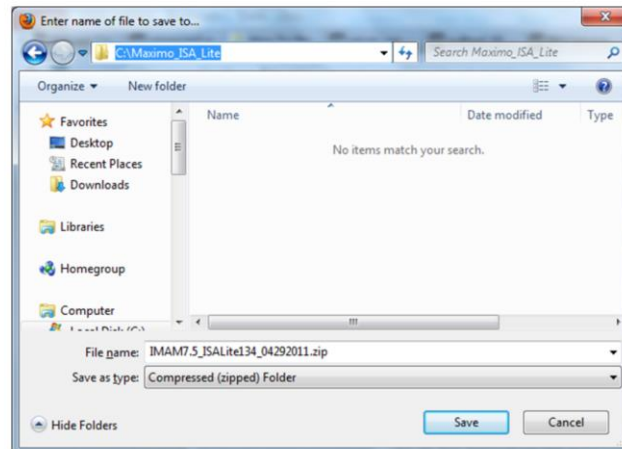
Enter name of file to save to...

C:\Maximo_ISA_Lite

Search Maximo_ISA_Lite

Organize ▾ New folder

Favorites
Desktop
Recent Places
Downloads

Libraries

Homegroup

Computer
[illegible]

Name
Date modified
Type

No items match your search.

File name: IMAM7.5_ISALite134_04292011.zip

Save as type: Compressed (zipped) Folder

Hide Folders

Save
Cancel